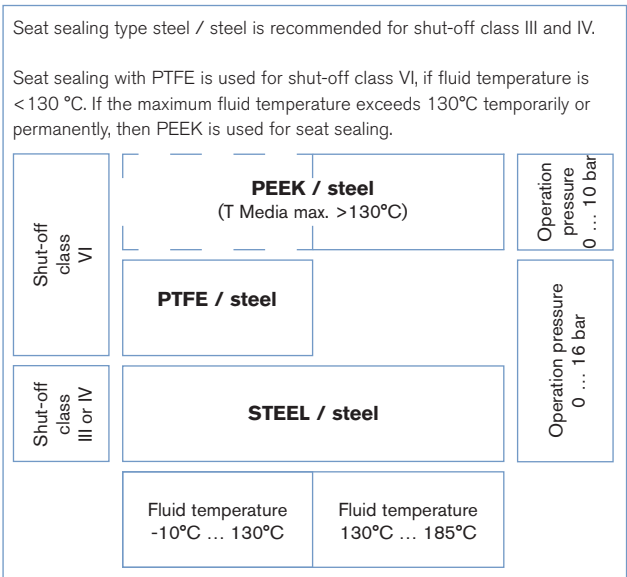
Seat sealing type steel / steel is recommended for shut-off class III and IV.

Seat sealing with PTFE is used for shut-off class VI, if fluid temperature is <130 °C. If the maximum fluid temperature exceeds 130°C temporarily or permanently, then PEEK is used for seat sealing.

Shut-off class VI

PEEK / steel
(T Media max. >130°C)

Operation pressure 0 … 10 bar

PTFE / steel

Operation pressure 0 … 16 bar

Shut-off class III or IV

STEEL / steel

Fluid temperature -10°C … 130°C

Fluid temperature 130°C … 185°C